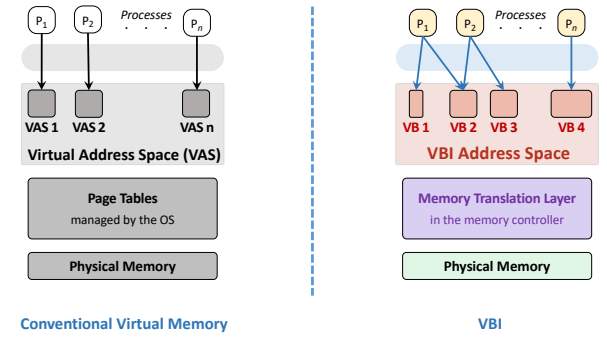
$P_1$ $P_2$ Processes . . . . $P_n$

VAS 1 VAS 2 VAS n

Virtual Address Space (VAS)

Page Tables
managed by the OS

Physical Memory

Conventional Virtual Memory

$P_1$ $P_2$ Processes . . . . $P_n$

VB 1 VB 2 VB 3 VB 4

VBI Address Space

Memory Translation Layer
in the memory controller

Physical Memory

VBI